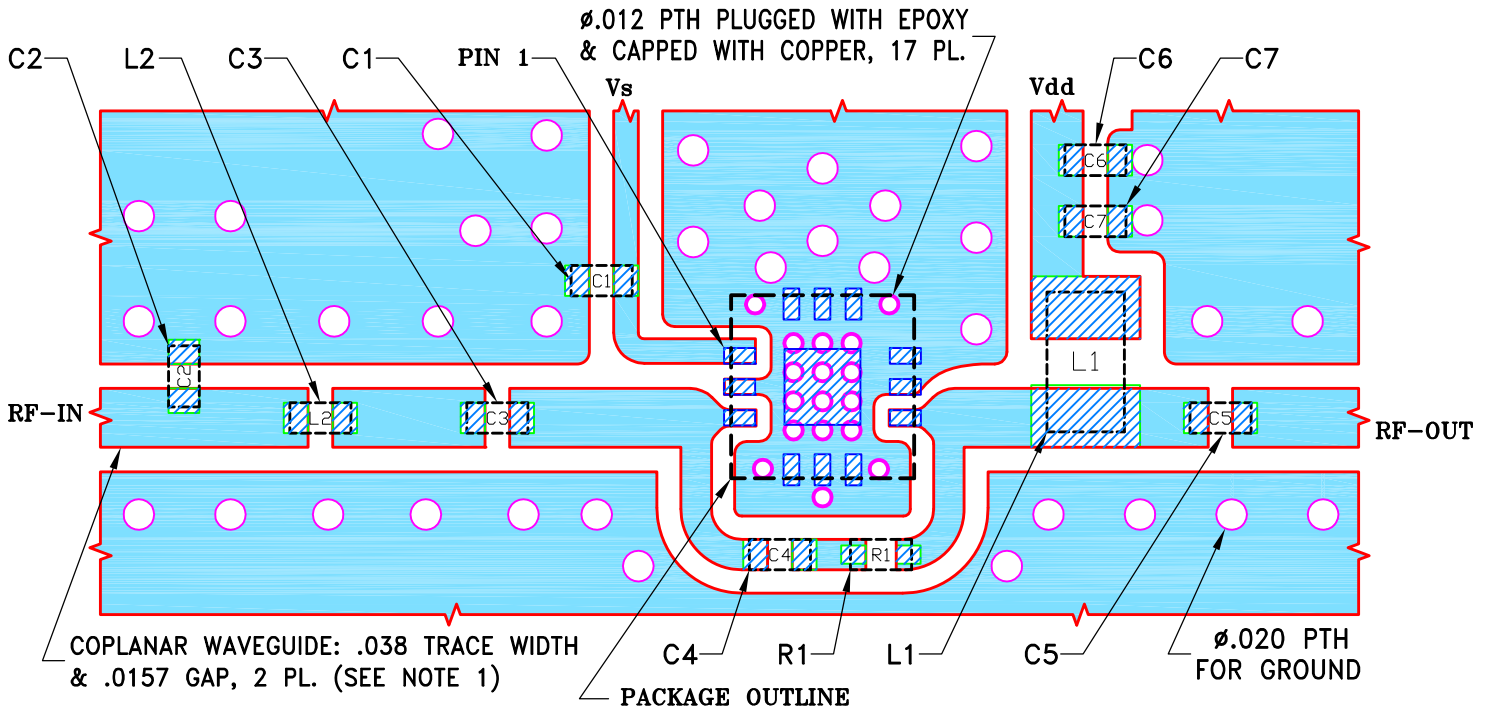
ø.012 PTH PLUGGED WITH EPOXY & CAPPED WITH COPPER, 17 PL.

C2 L2 C3 C1 PIN 1 Vs Vdd C6 C7

C1 C6 C7 C2 L1 RF-IN L2 C3 C5 RF-OUT C4 R1

COPLANAR WAVEGUIDE: .038 TRACE WIDTH & .0157 GAP, 2 PL. (SEE NOTE 1)

C4 R1 L1 C5 ø.020 PTH FOR GROUND

PACKAGE OUTLINE